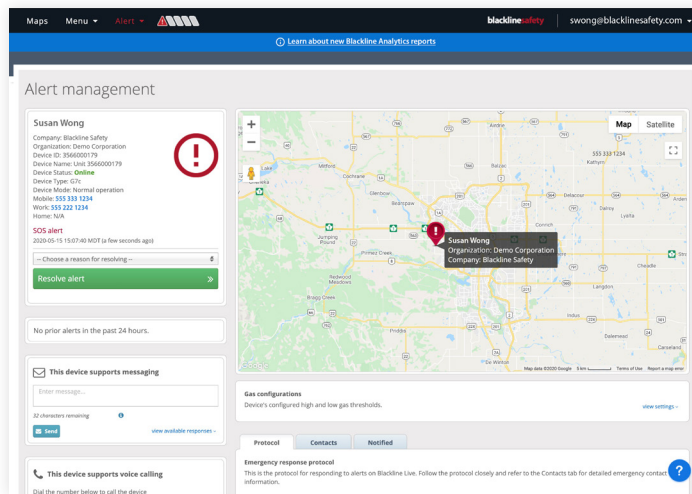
Maps Menu ▾ Alert ▾

blacklinesafety swong@blacklinesafety.com ▾

Learn about new Blackline Analytics reports

Alert management

Susan Wong

Company: Blackline Safety
Organization: Demo Corporation
Device ID: 3566000179
Device Name: Unit 3566000179
Device Status: Online
Device Type: G7c
Device Mode: Normal operation
Mobile: 555 333 1234
Work: 555 222 1234
Home: N/A

SOS alert
2020-05-15 15:07:40 MDT (a few seconds ago)

-- Choose a reason for resolving --

Resolve alert

No prior alerts in the past 24 hours.

This device supports messaging

Enter message...

32 characters remaining

Send

view available responses ›

This device supports voice calling

Dial the number below to call the device

Map Satellite

555 333 1234

Kathyrn

Cochrane

Glenbow

Bearspaw

Conrich

Lyalta

Jumping Pound

Susan Wong
Organization: Demo Corporation
Company: Blackline Safety

Priddis Creek

Chestermere

Redwood Meadows

Bragg Creek

Langdon

De Winton

Dalemead

Carseland

Google

Map data ©2020 Google 5 km Terms of Use Report a map error

Gas configurations
Device's configured high and low gas thresholds.

view settings ›

Protocol Contacts Notified

Emergency response protocol
This is the protocol for responding to alerts on Blackline Live. Follow the protocol closely and refer to the Contacts tab for detailed emergency contact information.

?